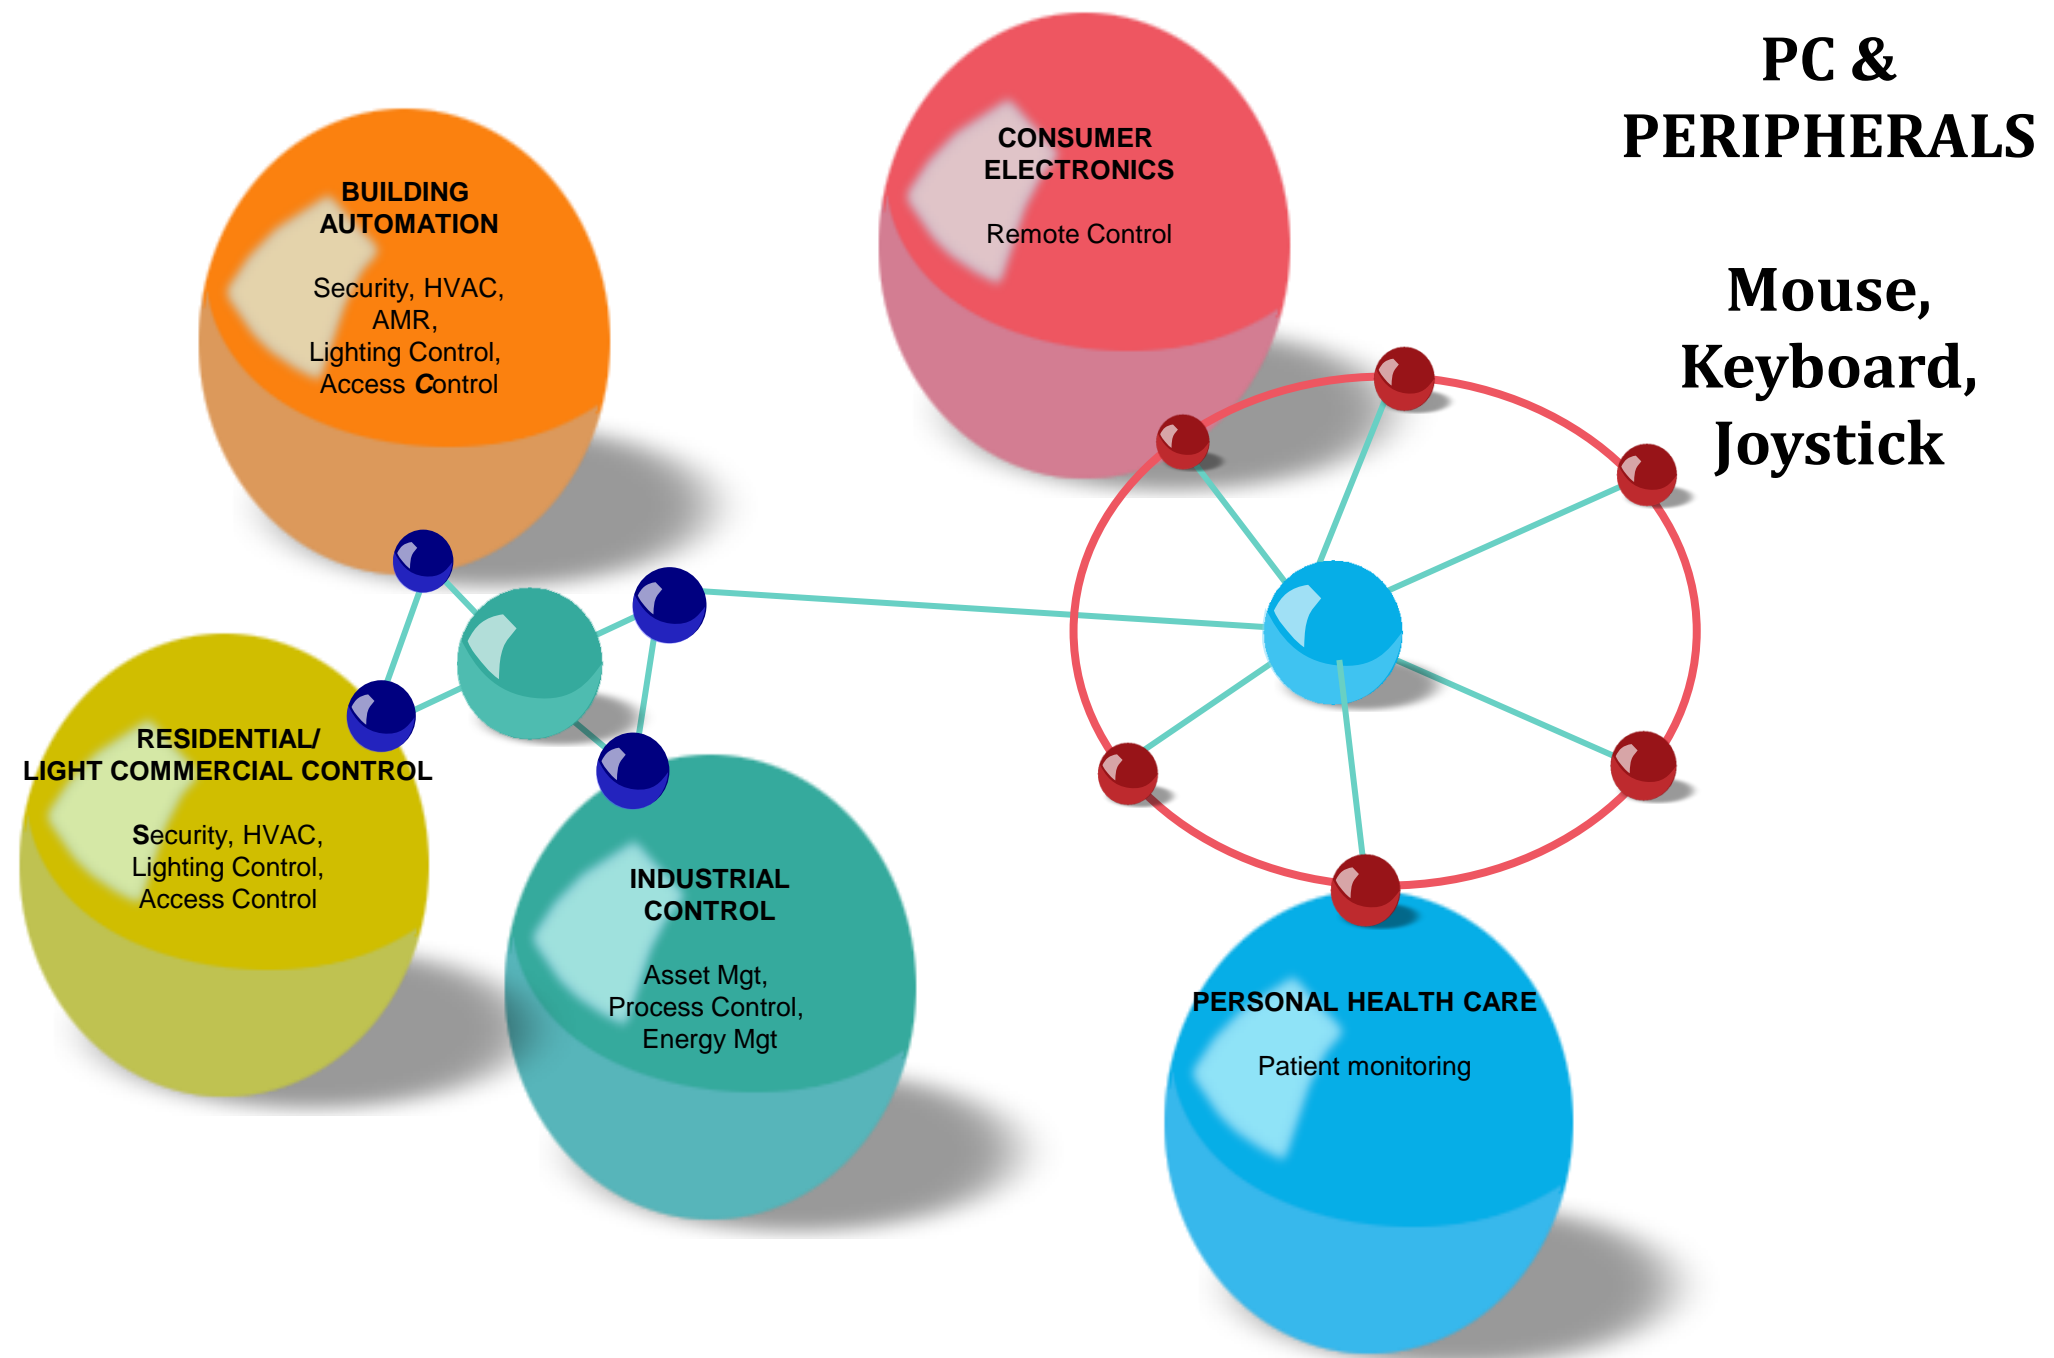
PC & PERIPHERALS

Mouse, Keyboard, Joystick

CONSUMER ELECTRONICS

Remote Control

BUILDING AUTOMATION

Security, HVAC, AMR, Lighting Control, Access Control

RESIDENTIAL/ LIGHT COMMERCIAL CONTROL

Security, HVAC, Lighting Control, Access Control

INDUSTRIAL CONTROL

Asset Mgt, Process Control, Energy Mgt

PERSONAL HEALTH CARE

Patient monitoring